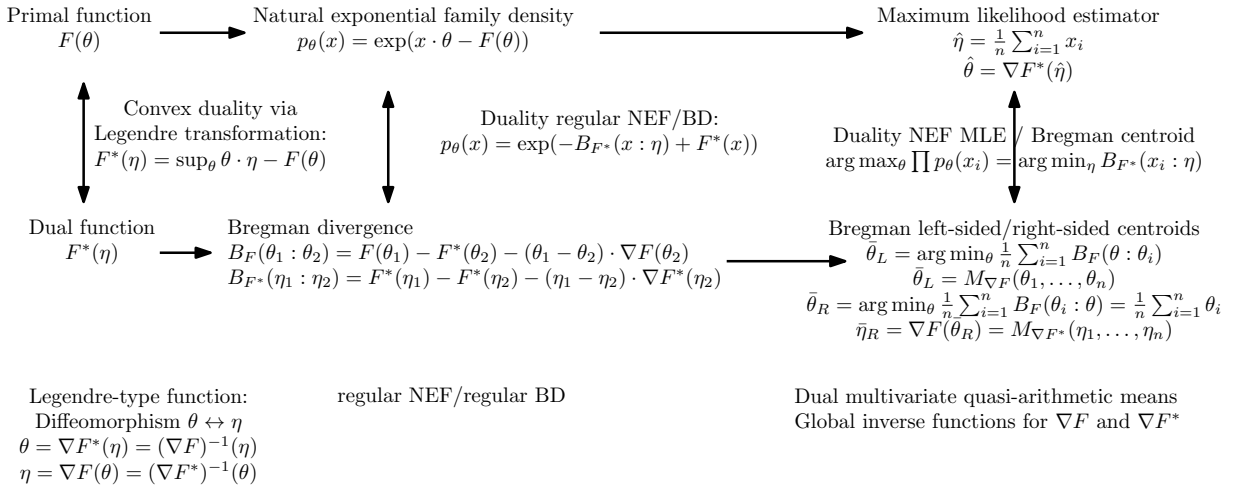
Primal function
$F(\theta)$

Natural exponential family density
$p_\theta(x) = \exp(x \cdot \theta - F(\theta))$

Maximum likelihood estimator
$\hat{\eta} = \frac{1}{n}\sum_{i=1}^n x_i$
$\hat{\theta} = \nabla F^*(\hat{\eta})$

Convex duality via
Legendre transformation:
$F^*(\eta) = \sup_\theta \theta \cdot \eta - F(\theta)$

Duality regular NEF/BD:
$p_\theta(x) = \exp(-B_{F^*}(x : \eta) + F^*(x))$

Duality NEF MLE / Bregman centroid
$\arg\max_\theta \prod p_\theta(x_i) = \arg\min_\eta B_{F^*}(x_i : \eta)$

Dual function
$F^*(\eta)$

Bregman divergence
$B_F(\theta_1 : \theta_2) = F(\theta_1) - F^*(\theta_2) - (\theta_1 - \theta_2) \cdot \nabla F(\theta_2)$
$B_{F^*}(\eta_1 : \eta_2) = F^*(\eta_1) - F^*(\eta_2) - (\eta_1 - \eta_2) \cdot \nabla F^*(\eta_2)$

Bregman left-sided/right-sided centroids
$\bar{\theta}_L = \arg\min_\theta \frac{1}{n}\sum_{i=1}^n B_F(\theta : \theta_i)$
$\bar{\theta}_L = M_{\nabla F}(\theta_1, \ldots, \theta_n)$
$\bar{\theta}_R = \arg\min_\theta \frac{1}{n}\sum_{i=1}^n B_F(\theta_i : \theta) = \frac{1}{n}\sum_{i=1}^n \theta_i$
$\bar{\eta}_R = \nabla F(\bar{\theta}_R) = M_{\nabla F^*}(\eta_1, \ldots, \eta_n)$

Legendre-type function:
Diffeomorphism $\theta \leftrightarrow \eta$
$\theta = \nabla F^*(\eta) = (\nabla F)^{-1}(\eta)$
$\eta = \nabla F(\theta) = (\nabla F^*)^{-1}(\theta)$

regular NEF/regular BD

Dual multivariate quasi-arithmetic means
Global inverse functions for $\nabla F$ and $\nabla F^*$